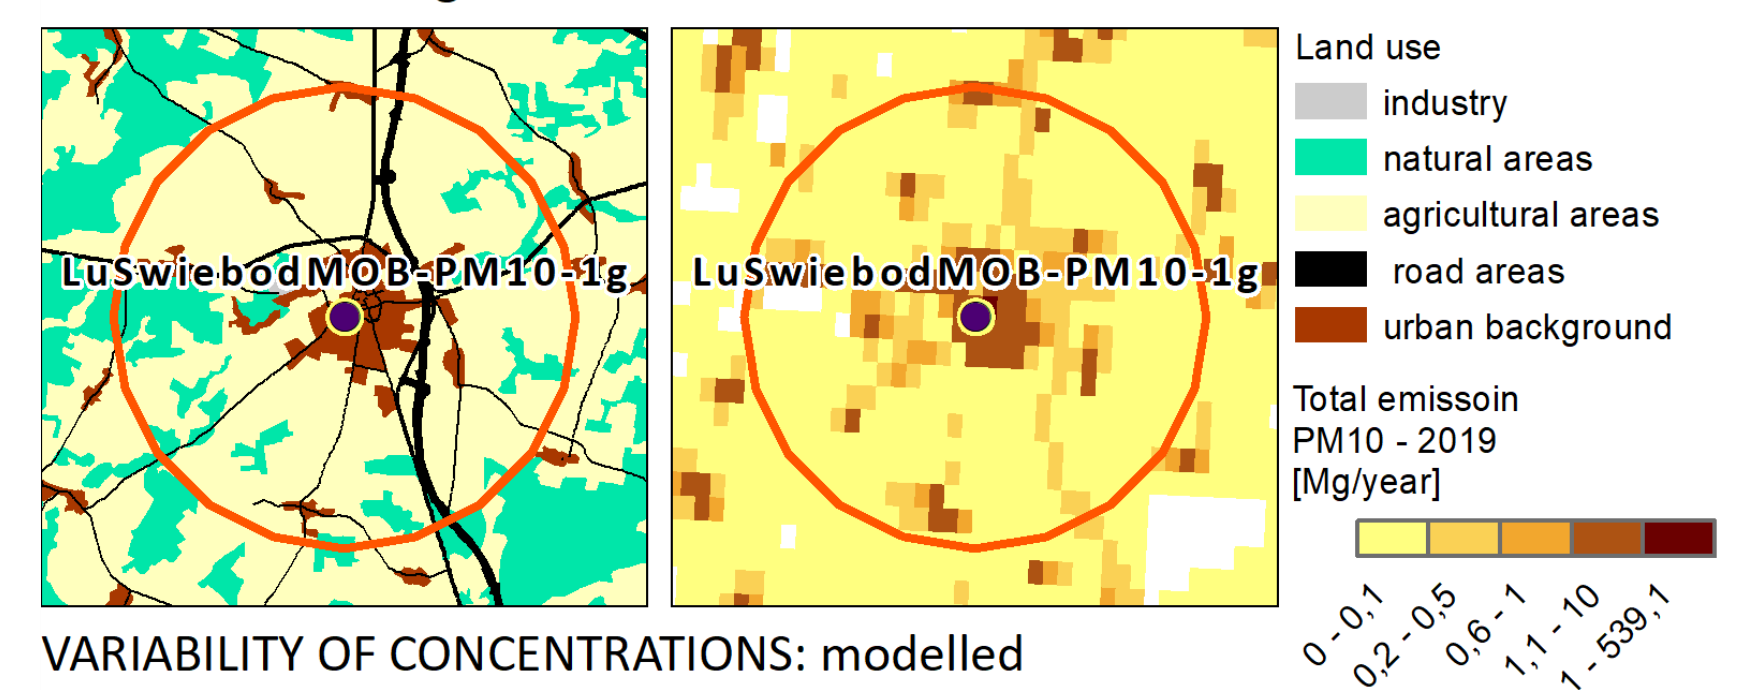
LuSwiebodMOB-PM10-1g

LuSwiebodMOB-PM10-1g

Land use
industry
natural areas
agricultural areas
road areas
urban background

Total emissoin
PM10 - 2019
[Mg/year]

0 - 0,1
0,2 - 0,5
0,6 - 1
1,1 - 10
1 - 539,1

VARIABILITY OF CONCENTRATIONS: modelled